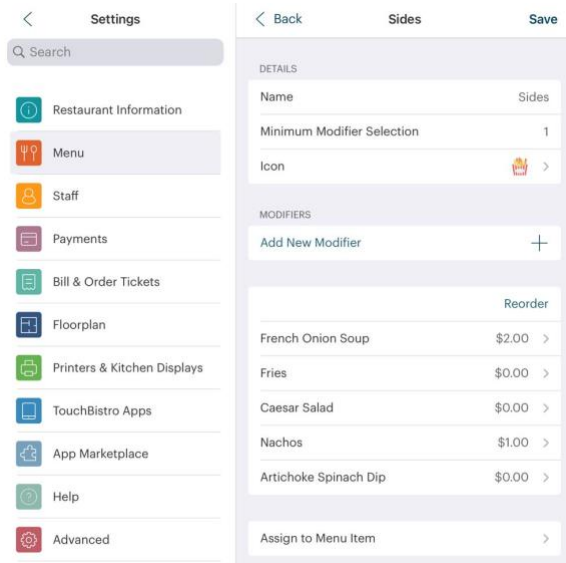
Settings

Search

Restaurant Information

Menu

Staff

Payments

Bill & Order Tickets

Floorplan

Printers & Kitchen Displays

TouchBistro Apps

App Marketplace

Help

Advanced

Back

Sides

Save

DETAILS

| | |
|---|---|
| Name | Sides |
| Minimum Modifier Selection | 1 |
| Icon | |

MODIFIERS

Add New Modifier

Reorder

| | |
|---|---|
| French Onion Soup | \$2.00 |
| Fries | \$0.00 |
| Caesar Salad | \$0.00 |
| Nachos | \$1.00 |
| Artichoke Spinach Dip | \$0.00 |

Assign to Menu Item